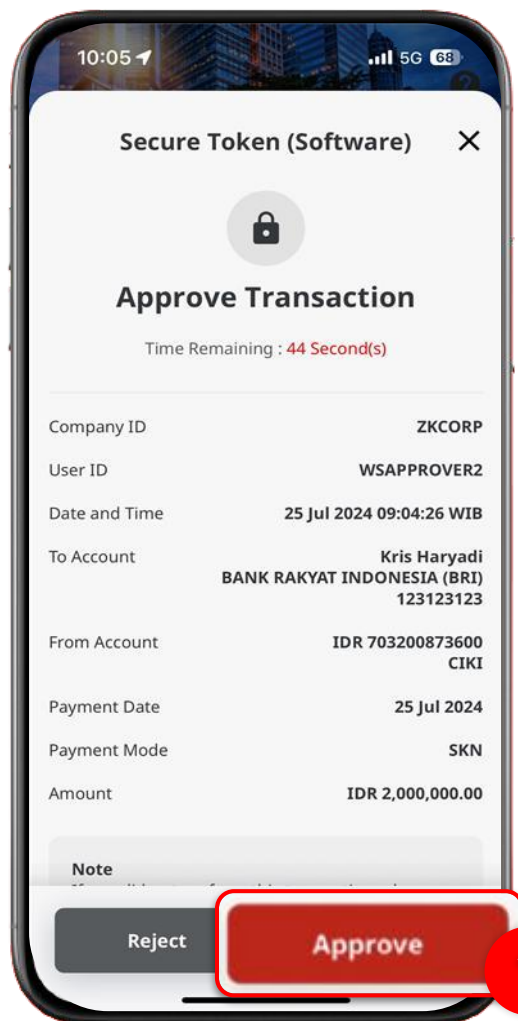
10:05 5G 68

Secure Token (Software)

Approve Transaction

Time Remaining : 44 Second(s)

| | |
|---|---|
| Company ID | ZKCORP |
| User ID | WSAPPROVER2 |
| Date and Time | 25 Jul 2024 09:04:26 WIB |
| To Account | Kris Haryadi BANK RAKYAT INDONESIA (BRI) 123123123 |
| From Account | IDR 703200873600 CIKI |
| Payment Date | 25 Jul 2024 |
| Payment Mode | SKN |
| Amount | IDR 2,000,000.00 |

Note
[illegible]

Reject

Approve